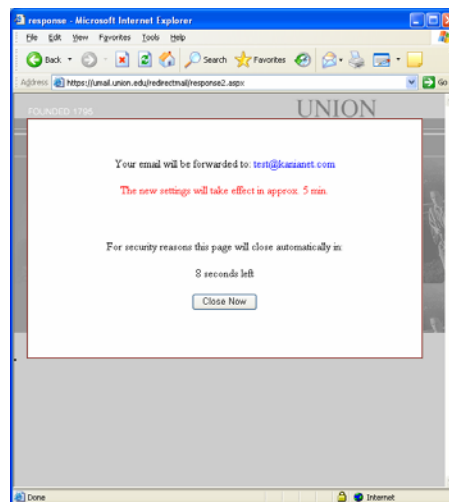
response - Microsoft Internet Explorer

File Edit View Favorites Tools Help

Back Search Favorites

Address https://umail.union.edu/redirectmail/response2.aspx Go

FOUNDED 1795

UNION

Your email will be forwarded to: test@kanianet.com

The new settings will take effect in approx. 5 min.

For security reasons this page will close automatically in:

8 seconds left

Close Now

Done

Internet